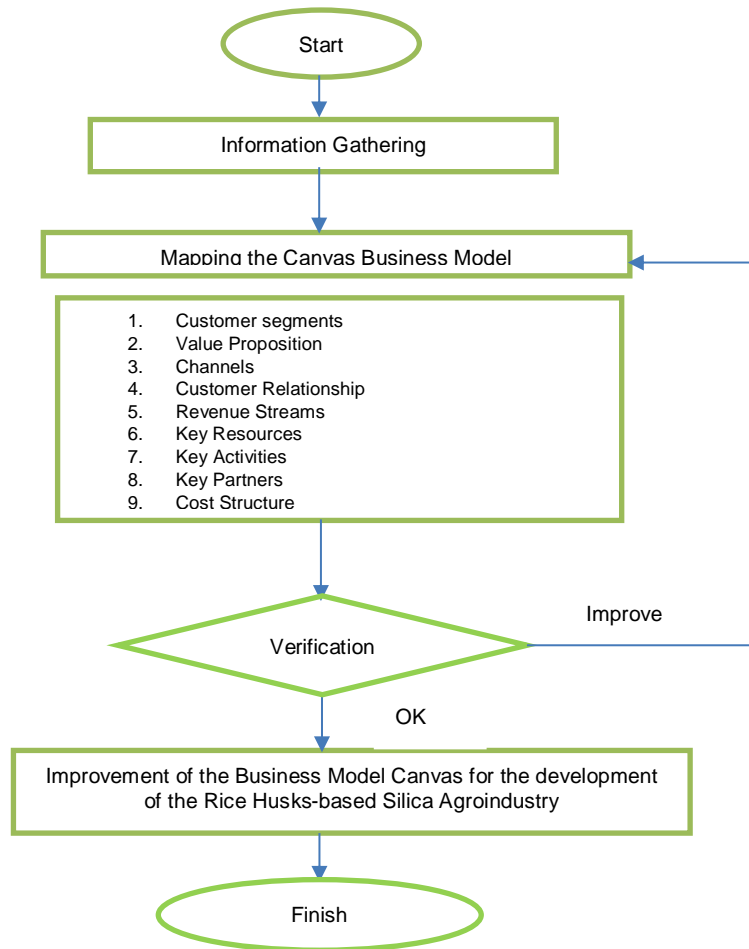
Start

Information Gathering

Mapping the Canvas Business Model

1. Customer segments
2. Value Proposition
3. Channels
4. Customer Relationship
5. Revenue Streams
6. Key Resources
7. Key Activities
8. Key Partners
9. Cost Structure

Verification

Improve

OK

Improvement of the Business Model Canvas for the development of the Rice Husks-based Silica Agroindustry

Finish